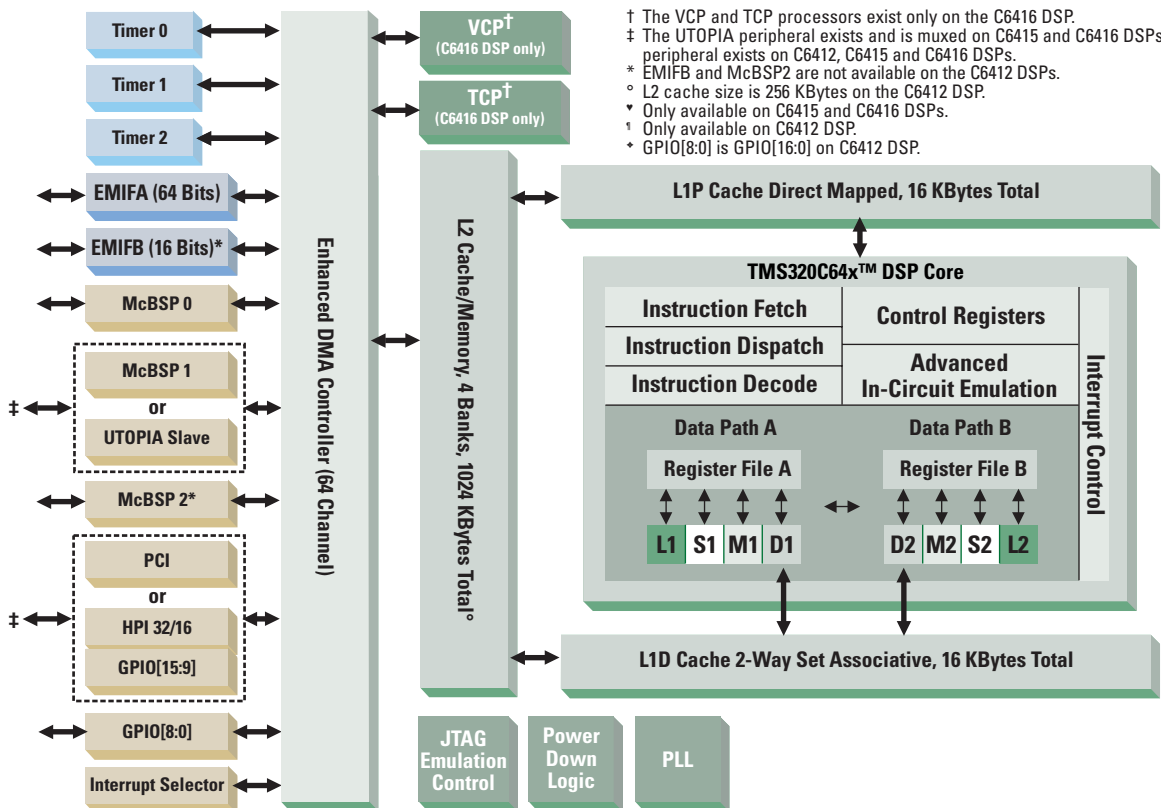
† The VCP and TCP processors exist only on the C6416 DSP.
‡ The UTOPIA peripheral exists and is muxed on C6415 and C6416 DSPs. The PCI peripheral exists on C6412, C6415 and C6416 DSPs.
* EMIFB and McBSP2 are not available on the C6412 DSPs.
° L2 cache size is 256 KBytes on the C6412 DSP.
♥ Only available on C6415 and C6416 DSPs.
¶ Only available on C6412 DSP.
♦ GPIO[8:0] is GPIO[16:0] on C6412 DSP.

Timer 0
Timer 1
Timer 2
EMIFA (64 Bits)
EMIFB (16 Bits)*
McBSP 0
McBSP 1
or
UTOPIA Slave
McBSP 2*
PCI
or
HPI 32/16
GPIO[15:9]
GPIO[8:0]
Interrupt Selector

Enhanced DMA Controller (64 Channel)

VCP†
(C6416 DSP only)
TCP†
(C6416 DSP only)

L2 Cache/Memory, 4 Banks, 1024 KBytes Total°

L1P Cache Direct Mapped, 16 KBytes Total

TMS320C64x™ DSP Core
Instruction Fetch
Instruction Dispatch
Instruction Decode
Control Registers
Advanced In-Circuit Emulation
Interrupt Control
Data Path A
Data Path B
Register File A
Register File B
L1 S1 M1 D1
D2 M2 S2 L2

L1D Cache 2-Way Set Associative, 16 KBytes Total

JTAG Emulation Control
Power Down Logic
PLL